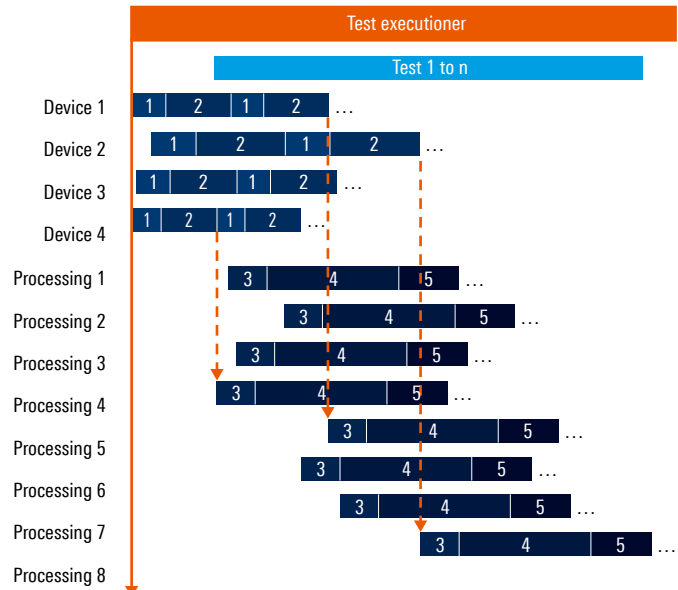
Test executioner

Test 1 to n

Device 1 | 1 | 2 | 1 | 2 | …
Device 2 | 1 | 2 | 1 | 2 | …
Device 3 | 1 | 2 | 1 | 2 | …
Device 4 | 1 | 2 | 1 | 2 | …
Processing 1 | 3 | 4 | 5 | …
Processing 2 | 3 | 4 | 5 | …
Processing 3 | 3 | 4 | 5 | …
Processing 4 | 3 | 4 | 5 | …
Processing 5 | 3 | 4 | 5 | …
Processing 6 | 3 | 4 | 5 | …
Processing 7 | 3 | 4 | 5 | …
Processing 8